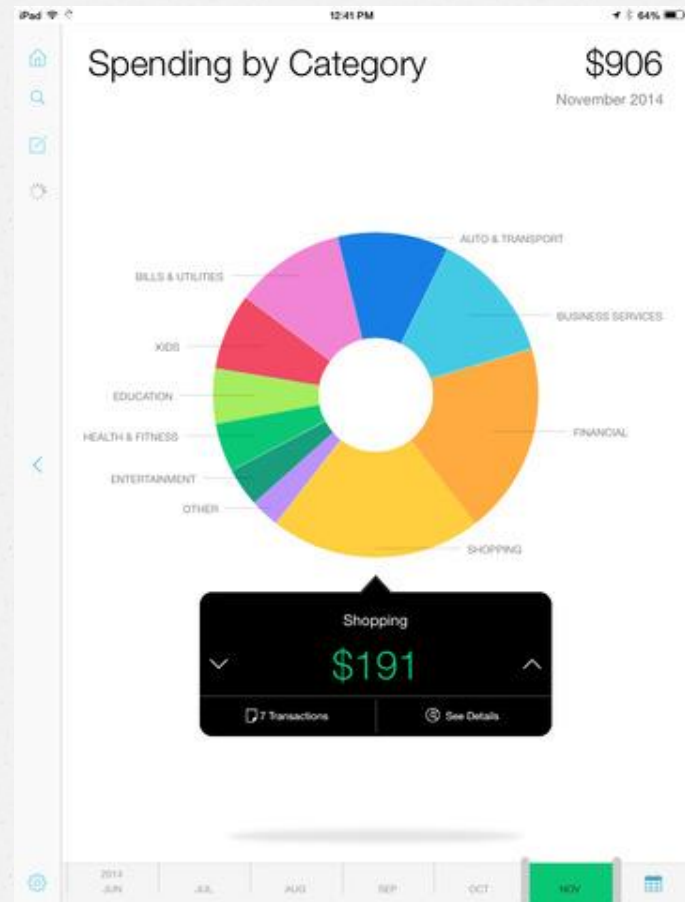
iPad 12:41 PM 64%

Spending by Category

$906

November 2014

AUTO & TRANSPORT

BILLS & UTILITIES

BUSINESS SERVICES

KIDS

EDUCATION

FINANCIAL

HEALTH & FITNESS

ENTERTAINMENT

OTHER

SHOPPING

Shopping

$191

7 Transactions

See Details

2014
JUN

JUL

AUG

SEP

OCT

NOV